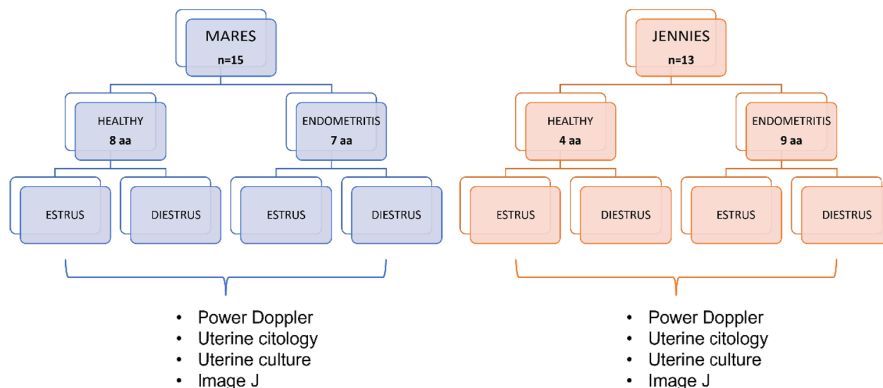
MARES
n=15

HEALTHY
8 aa

ENDOMETRITIS
7 aa

ESTRUS

DIESTRUS

ESTRUS

DIESTRUS

- Power Doppler
- Uterine citology
- Uterine culture
- Image J

JENNIES
n=13

HEALTHY
4 aa

ENDOMETRITIS
9 aa

ESTRUS

DIESTRUS

ESTRUS

DIESTRUS

- Power Doppler
- Uterine citology
- Uterine culture
- Image J